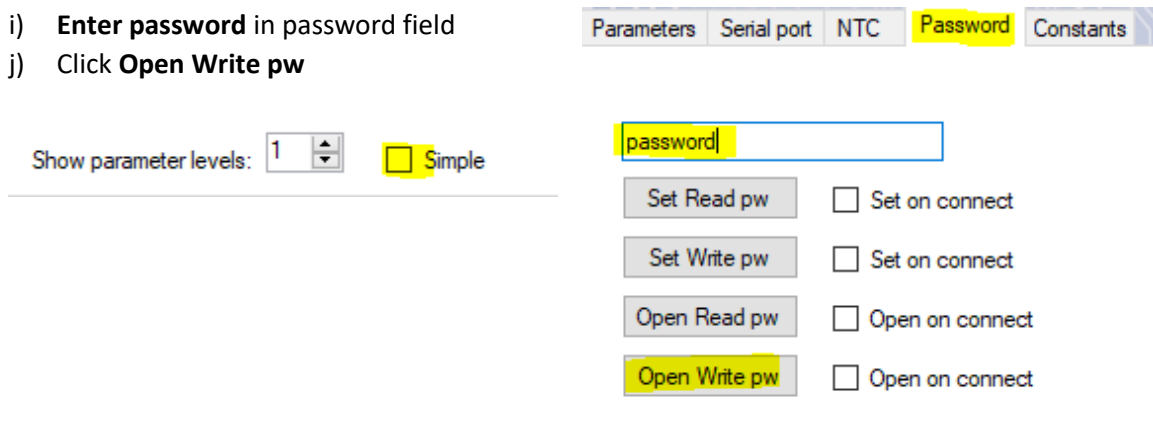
i) **Enter password** in password field
j) Click **Open Write pw**

Parameters | Serial port | NTC | Password | Constants

Show parameter levels: 1 Simple

password

Set Read pw Set on connect

Set Write pw Set on connect

Open Read pw Open on connect

Open Write pw Open on connect